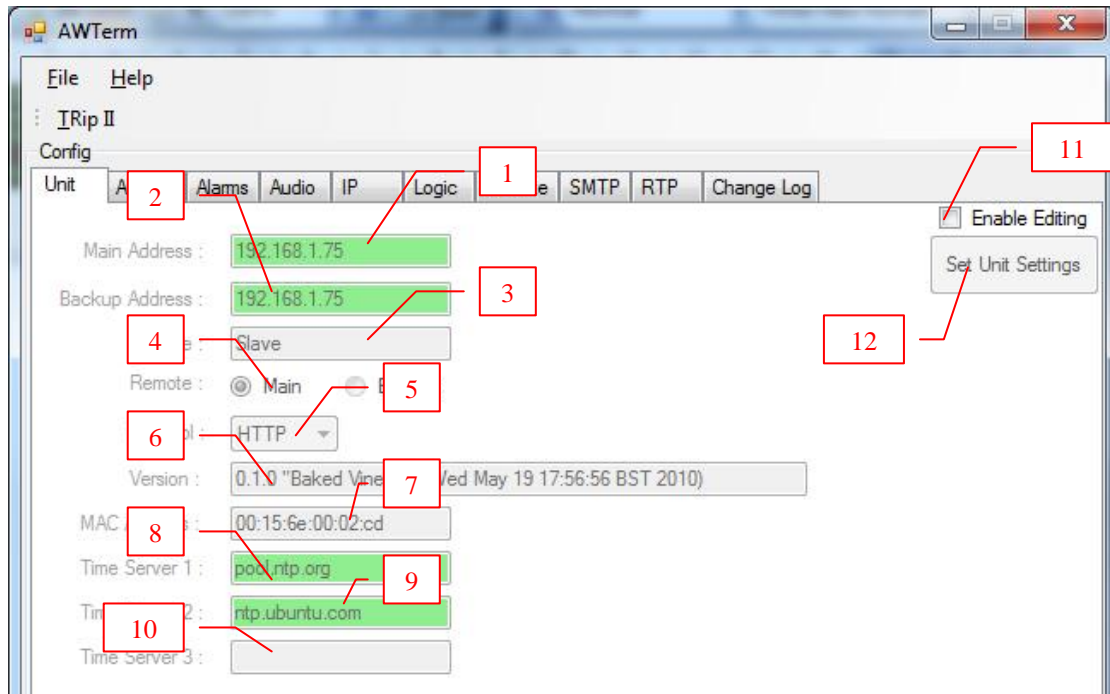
AWTerm

File Help

TRip II

Config

Unit A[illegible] Alarms Audio IP Logic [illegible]e SMTP RTP Change Log

1

2

11

Enable Editing

Set Unit Settings

Main Address : 192.168.1.75

Backup Address : 192.168.1.75

3

4

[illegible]e : Slave

12

Remote : Main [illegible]

5

6

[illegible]l : HTTP

Version : 0.1.0 "Baked Vine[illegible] Wed May 19 17:56:56 BST 2010)

7

MAC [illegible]s : 00:15:6e:00:02:cd

8

Time Server 1 : pool.ntp.org

9

Ti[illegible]2 : ntp.ubuntu.com

10

Time Server 3 :